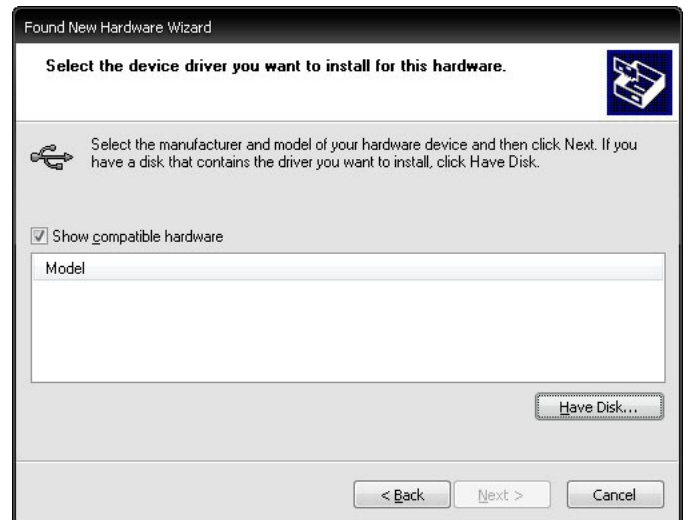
Found New Hardware Wizard

Select the device driver you want to install for this hardware.

Select the manufacturer and model of your hardware device and then click Next. If you have a disk that contains the driver you want to install, click Have Disk.

Show compatible hardware

| Model |
|---|

Have Disk...

< Back

Next >

Cancel